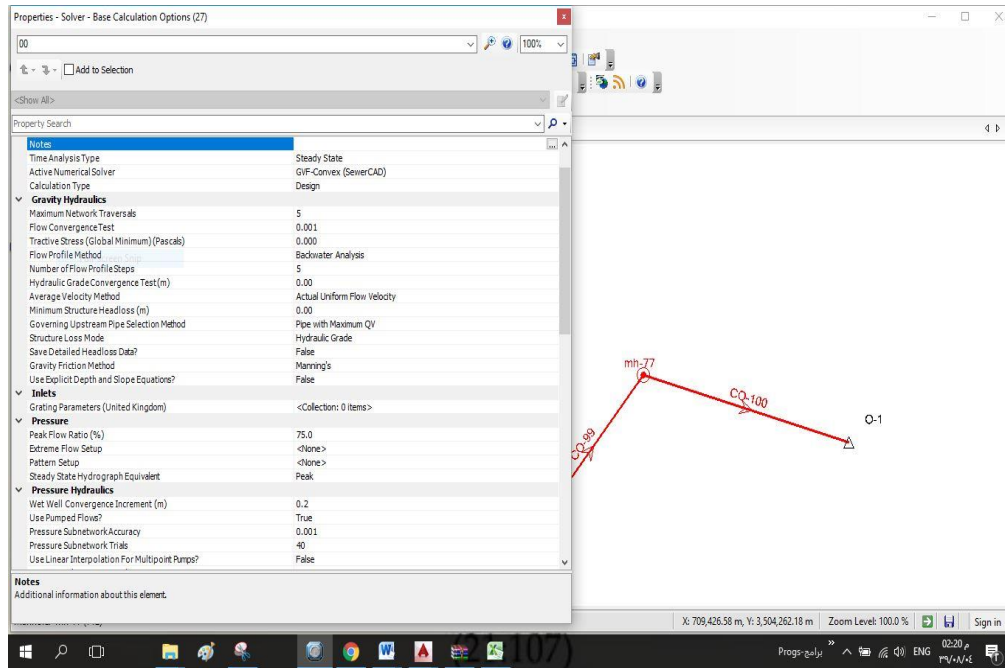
Properties - Solver - Base Calculation Options (27)

00

100%

Add to Selection

<Show All>

Property Search

| | |
|---|---|
| Notes | |
| Time Analysis Type | Steady State |
| Active Numerical Solver | GVF-Convex (SewerCAD) |
| Calculation Type | Design |
| **Gravity Hydraulics** | |
| Maximum Network Traversals | 5 |
| Flow Convergence Test | 0.001 |
| Tractive Stress (Global Minimum) (Pascals) | 0.000 |
| Flow Profile Method | Backwater Analysis |
| Number of Flow Profile Steps | 5 |
| Hydraulic Grade Convergence Test(m) | 0.00 |
| Average Velocity Method | Actual Uniform Flow Velocity |
| Minimum Structure Headloss (m) | 0.00 |
| Governing Upstream Pipe Selection Method | Pipe with Maximum QV |
| Structure Loss Mode | Hydraulic Grade |
| Save Detailed Headloss Data? | False |
| Gravity Friction Method | Manning's |
| Use Explicit Depth and Slope Equations? | False |
| **Inlets** | |
| Grating Parameters (United Kingdom) | <Collection: 0 items> |
| **Pressure** | |
| Peak Flow Ratio (%) | 75.0 |
| Extreme Flow Setup | <None> |
| Pattern Setup | <None> |
| Steady State Hydrograph Equivalent | Peak |
| **Pressure Hydraulics** | |
| Wet Well Convergence Increment (m) | 0.2 |
| Use Pumped Flows? | True |
| Pressure Subnetwork Accuracy | 0.001 |
| Pressure Subnetwork Trials | 40 |
| Use Linear Interpolation For Multipoint Pumps? | False |

Notes
Additional information about this element.

mh-77
CO-100
O-1
CO-99

X: 709,426.58 m, Y: 3,504,262.18 m | Zoom Level: 100.0 % | Sign in

(21-107)

Progs-برامج ENG 02:20 م ٣٩/٠٨/٠٤